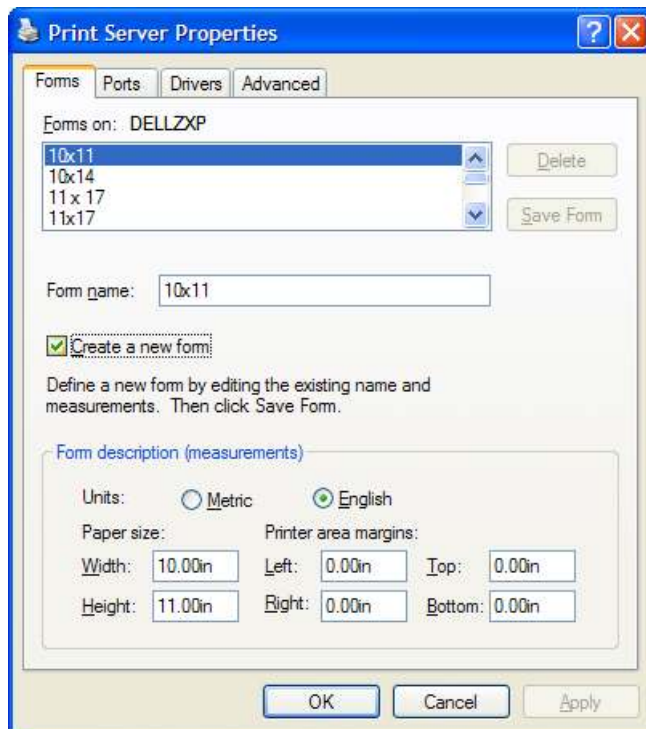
Print Server Properties

?

Forms | Ports | Drivers | Advanced

Forms on: DELLZXP

10x11
10x14
11 x 17
11x17

Delete

Save Form

Form name: 10x11

Create a new form

Define a new form by editing the existing name and measurements. Then click Save Form.

Form description (measurements)

Units: Metric English

Paper size:

Width: 10.00in

Height: 11.00in

Printer area margins:

Left: 0.00in

Right: 0.00in

Top: 0.00in

Bottom: 0.00in

OK

Cancel

Apply